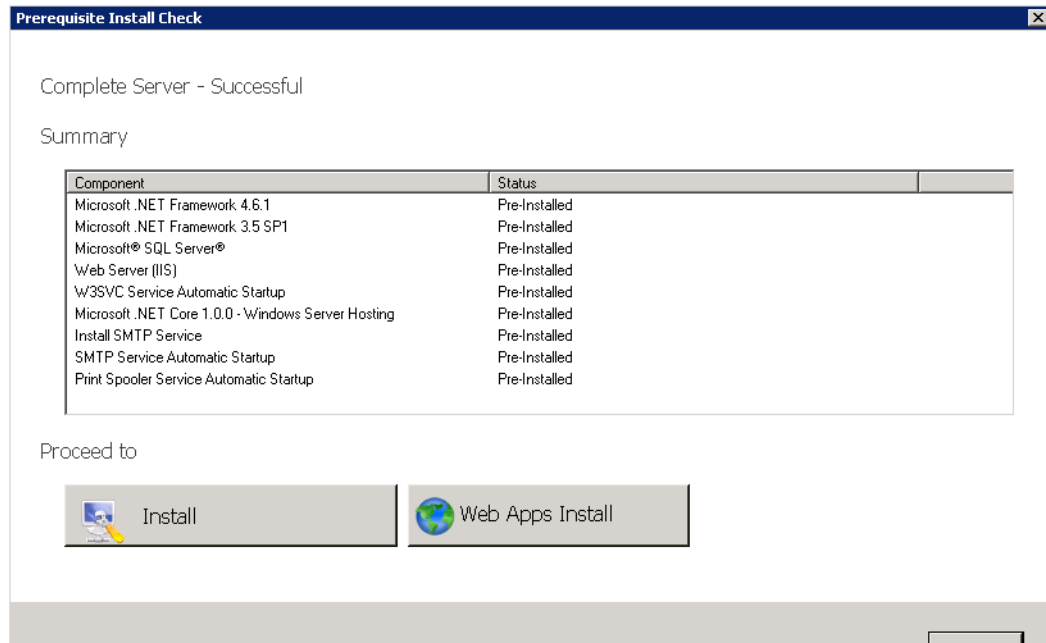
Prerequisite Install Check

Complete Server - Successful

Summary

| Component | Status |
|---|---|
| Microsoft .NET Framework 4.6.1 | Pre-Installed |
| Microsoft .NET Framework 3.5 SP1 | Pre-Installed |
| Microsoft® SQL Server® | Pre-Installed |
| Web Server (IIS) | Pre-Installed |
| W3SVC Service Automatic Startup | Pre-Installed |
| Microsoft .NET Core 1.0.0 - Windows Server Hosting | Pre-Installed |
| Install SMTP Service | Pre-Installed |
| SMTP Service Automatic Startup | Pre-Installed |
| Print Spooler Service Automatic Startup | Pre-Installed |

Proceed to

Install

Web Apps Install